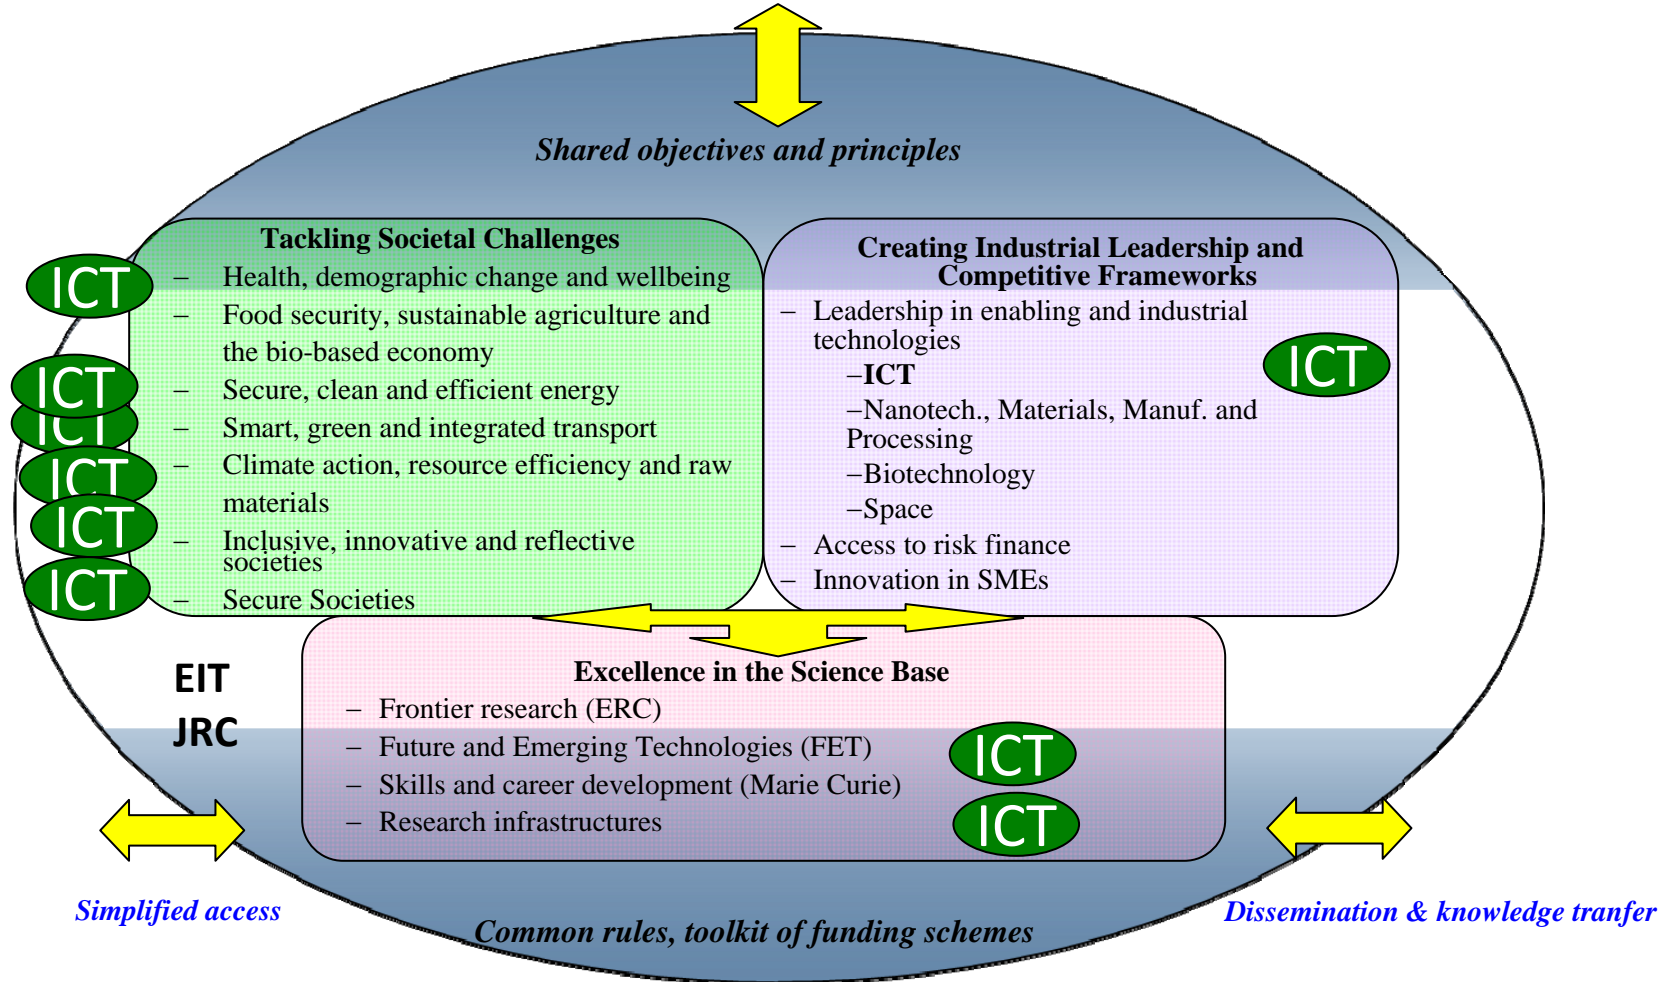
Shared objectives and principles

Tackling Societal Challenges
– Health, demographic change and wellbeing
– Food security, sustainable agriculture and the bio-based economy
– Secure, clean and efficient energy
– Smart, green and integrated transport
– Climate action, resource efficiency and raw materials
– Inclusive, innovative and reflective societies
– Secure Societies

ICT
ICT
ICT
ICT
ICT
ICT

Creating Industrial Leadership and Competitive Frameworks
– Leadership in enabling and industrial technologies
–ICT
–Nanotech., Materials, Manuf. and Processing
–Biotechnology
–Space
– Access to risk finance
– Innovation in SMEs

ICT

EIT
JRC

Excellence in the Science Base
– Frontier research (ERC)
– Future and Emerging Technologies (FET)
– Skills and career development (Marie Curie)
– Research infrastructures

ICT
ICT

Simplified access

Common rules, toolkit of funding schemes

Dissemination & knowledge tranfer